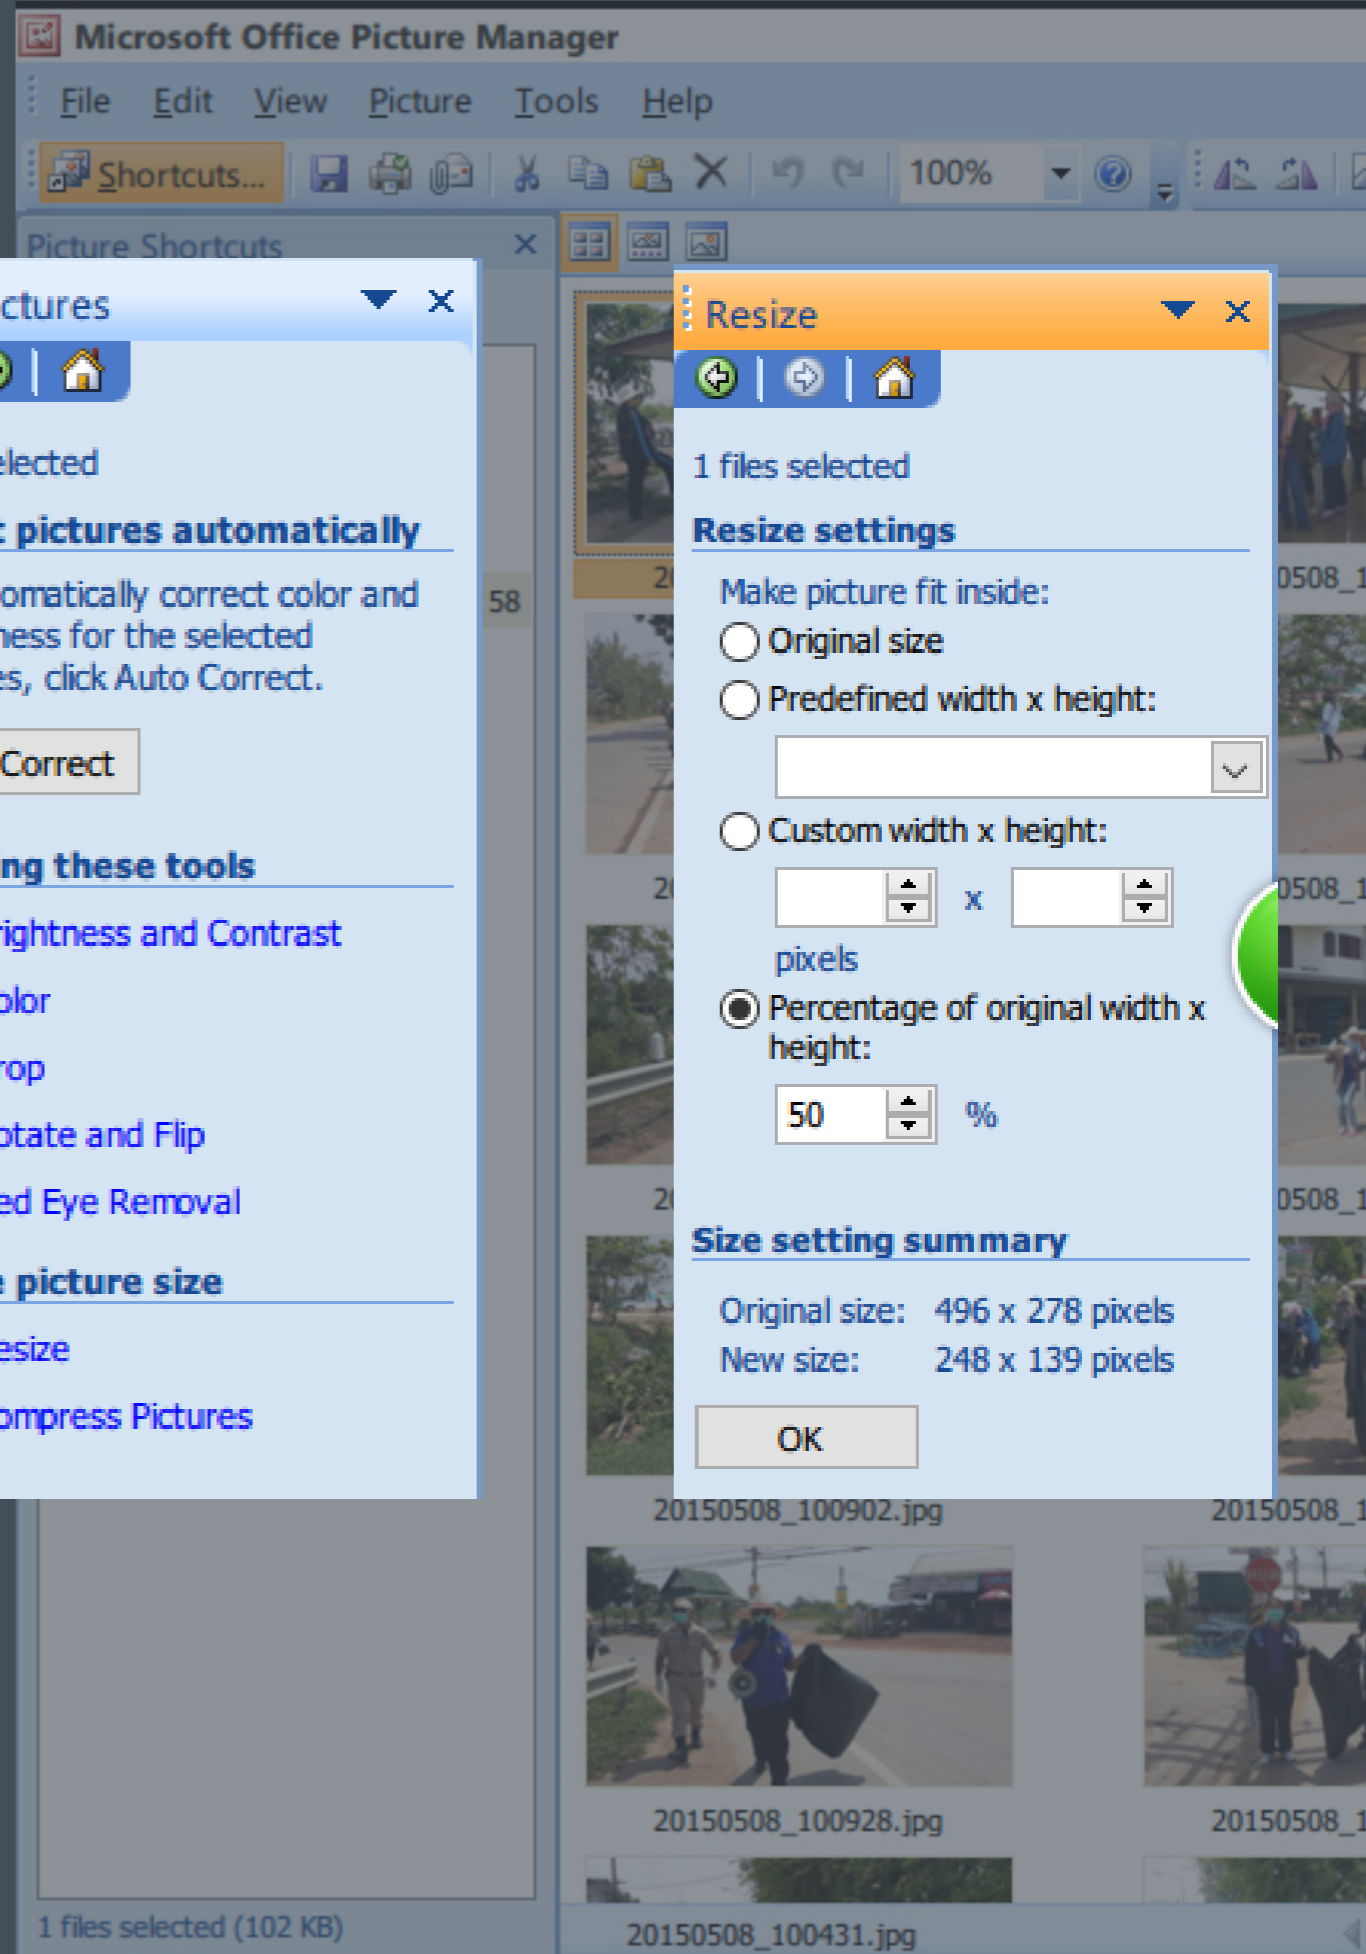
Microsoft Office Picture Manager

File Edit View Picture Tools Help

Shortcuts... 100%

Picture Shortcuts

ctures

elected

pictures automatically

omatically correct color and ness for the selected es, click Auto Correct.

Correct

ng these tools

ightness and Contrast

olor

rop

otate and Flip

ed Eye Removal

picture size

esize

ompress Pictures

58

Resize

1 files selected

Resize settings

Make picture fit inside:

Original size

Predefined width x height:

Custom width x height:

x

pixels

Percentage of original width x height:

50 %

Size setting summary

Original size: 496 x 278 pixels

New size: 248 x 139 pixels

OK

20150508_100902.jpg

20150508_1

0508_1

0508_1

0508_1

20150508_100928.jpg

20150508_1

20150508_100431.jpg

1 files selected (102 KB)